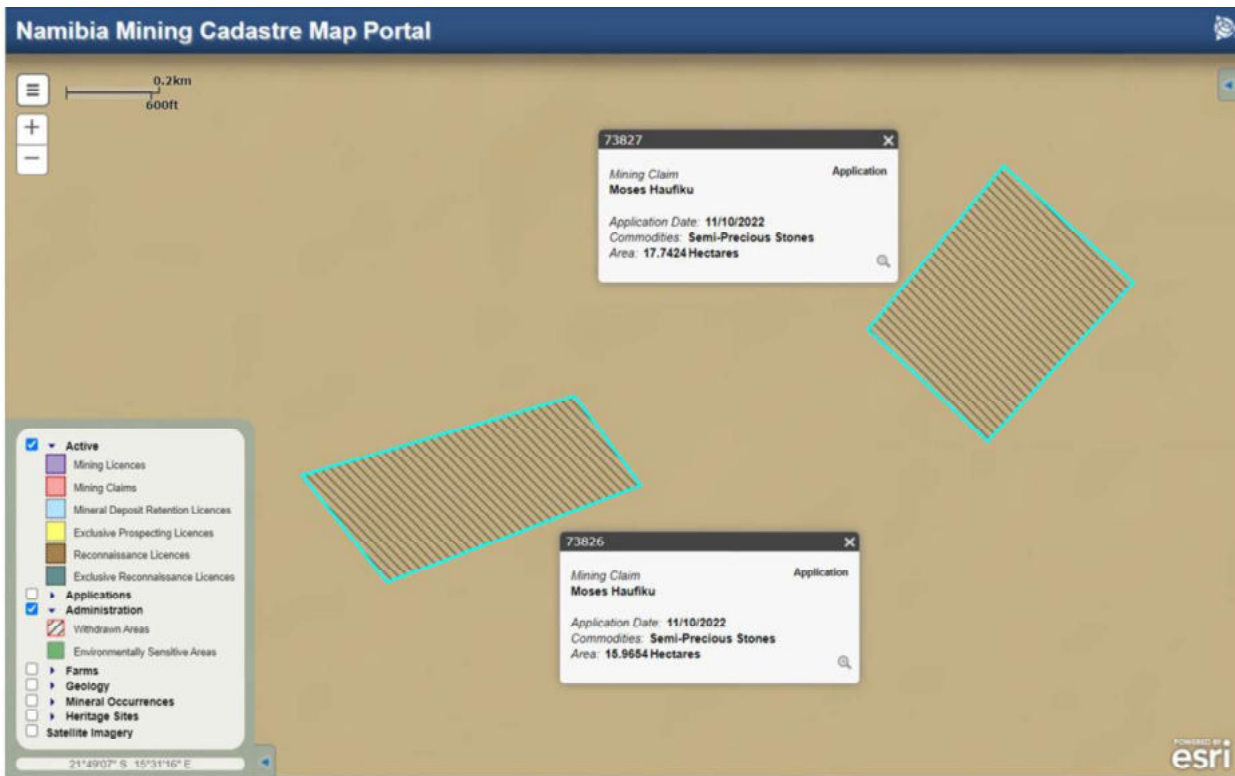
Namibia Mining Cadastre Map Portal

0.2km
600ft

+
−

73827
Mining Claim
Moses Haufiku
Application
Application Date: 11/10/2022
Commodities: Semi-Precious Stones
Area: 17.7424 Hectares

73826
Mining Claim
Moses Haufiku
Application
Application Date: 11/10/2022
Commodities: Semi-Precious Stones
Area: 15.9654 Hectares

Active
Mining Licences
Mining Claims
Mineral Deposit Retention Licences
Exclusive Prospecting Licences
Reconnaissance Licences
Exclusive Reconnaissance Licences
Applications
Administration
Withdrawn Areas
Environmentally Sensitive Areas
Farms
Geology
Mineral Occurrences
Heritage Sites
Satellite Imagery

21°49'07" S 15°31'16" E

POWERED BY esri